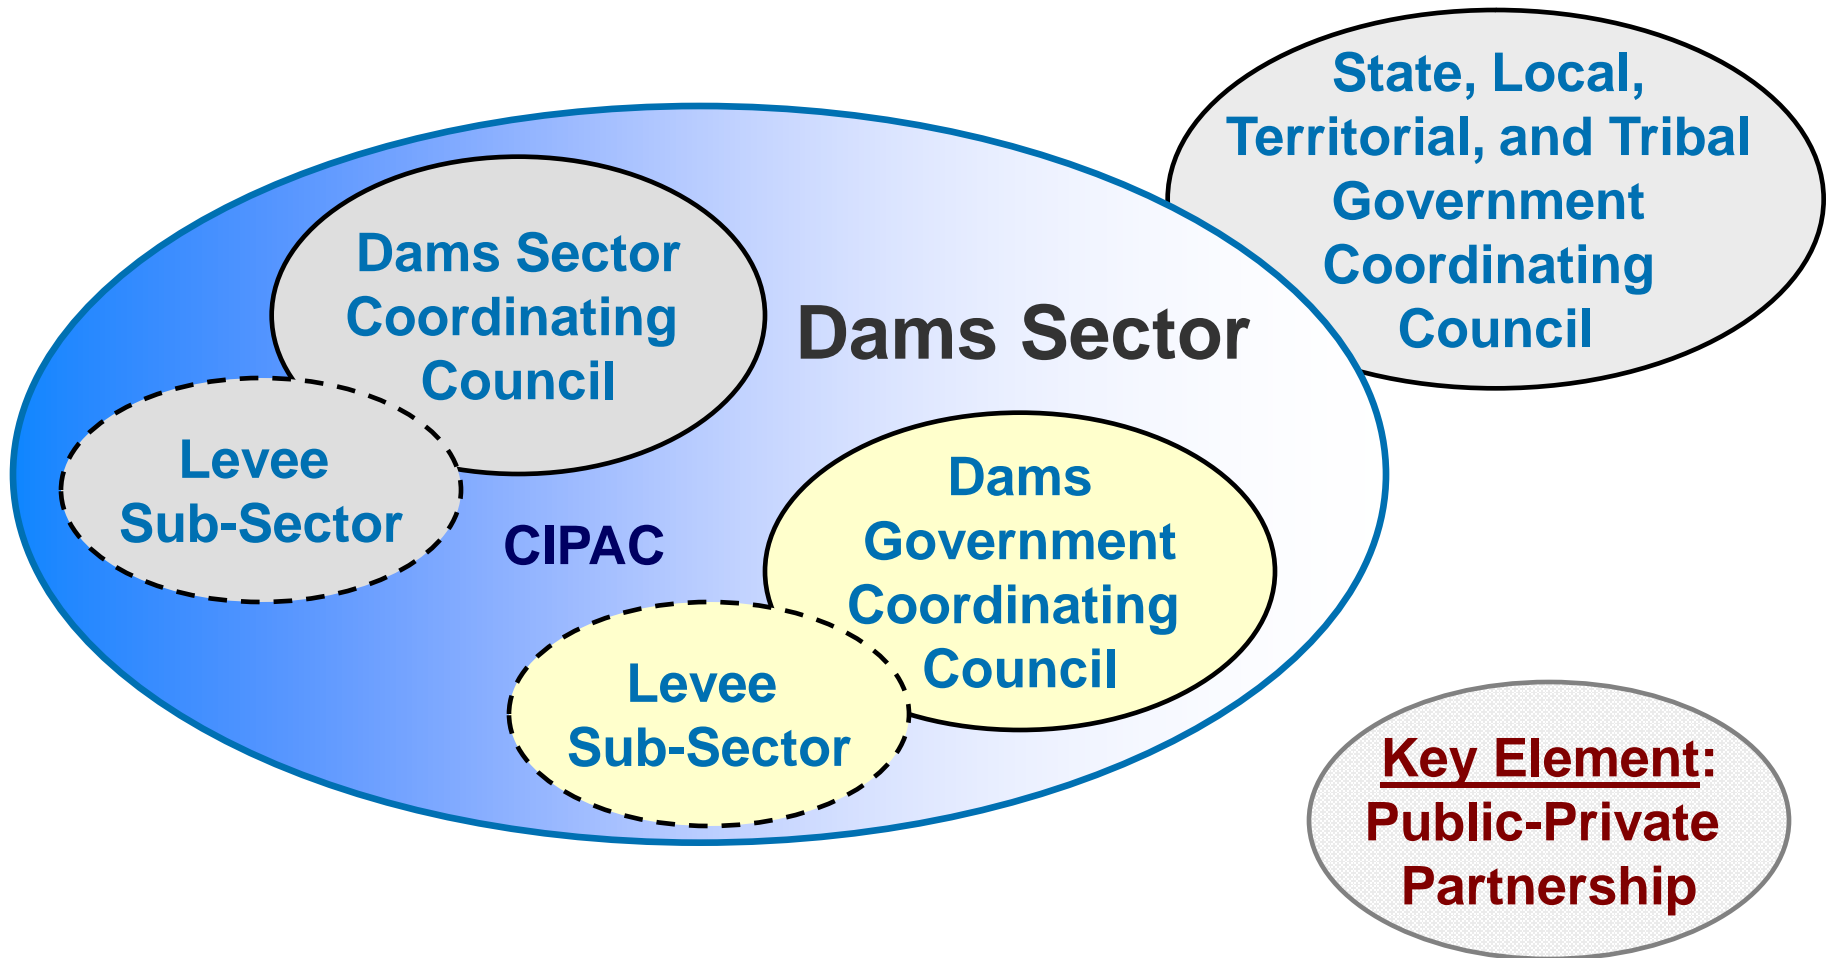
State, Local, Territorial, and Tribal Government Coordinating Council

Dams Sector Coordinating Council

Dams Sector

Levee Sub-Sector

CIPAC

Dams Government Coordinating Council

Levee Sub-Sector

Key Element: Public-Private Partnership